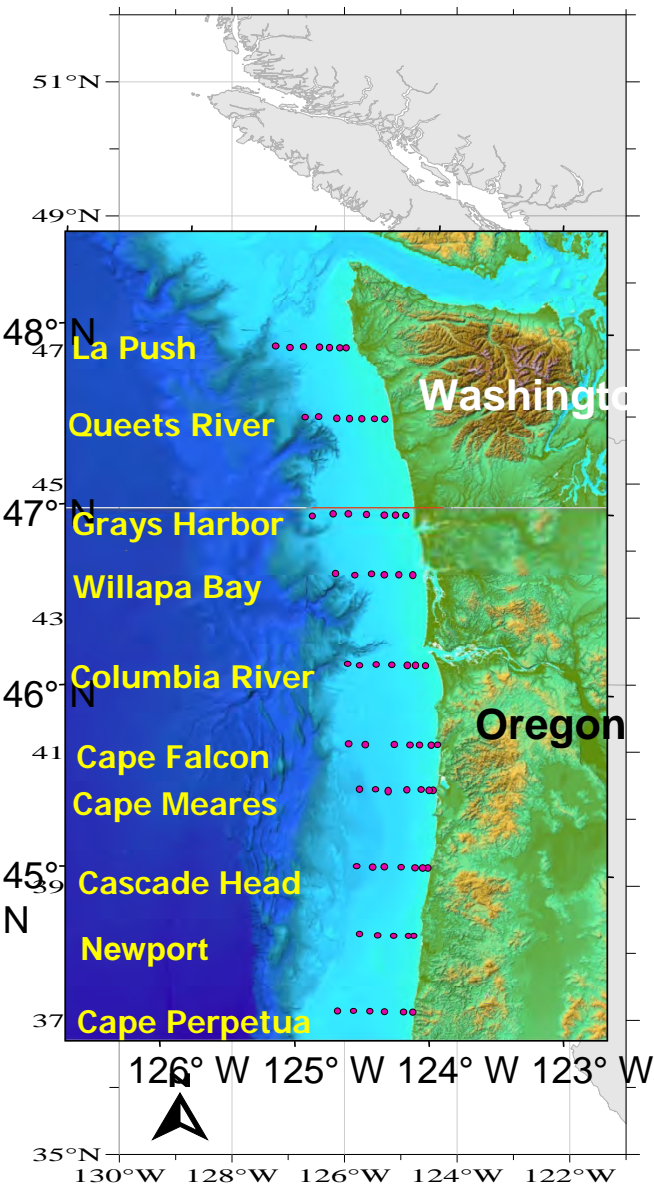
51°N
49°N
48° N
47
La Push
Washingto
Queets River
45
47° N
Grays Harbor
Willapa Bay
43
Columbia River
46° N
Oregon
41
Cape Falcon
Cape Meares
45° N
39
Cascade Head
Newport
37
Cape Perpetua
126° W
125° W
124° W
123° W
N
35°N
130°W
128°W
126°W
124°W
122°W